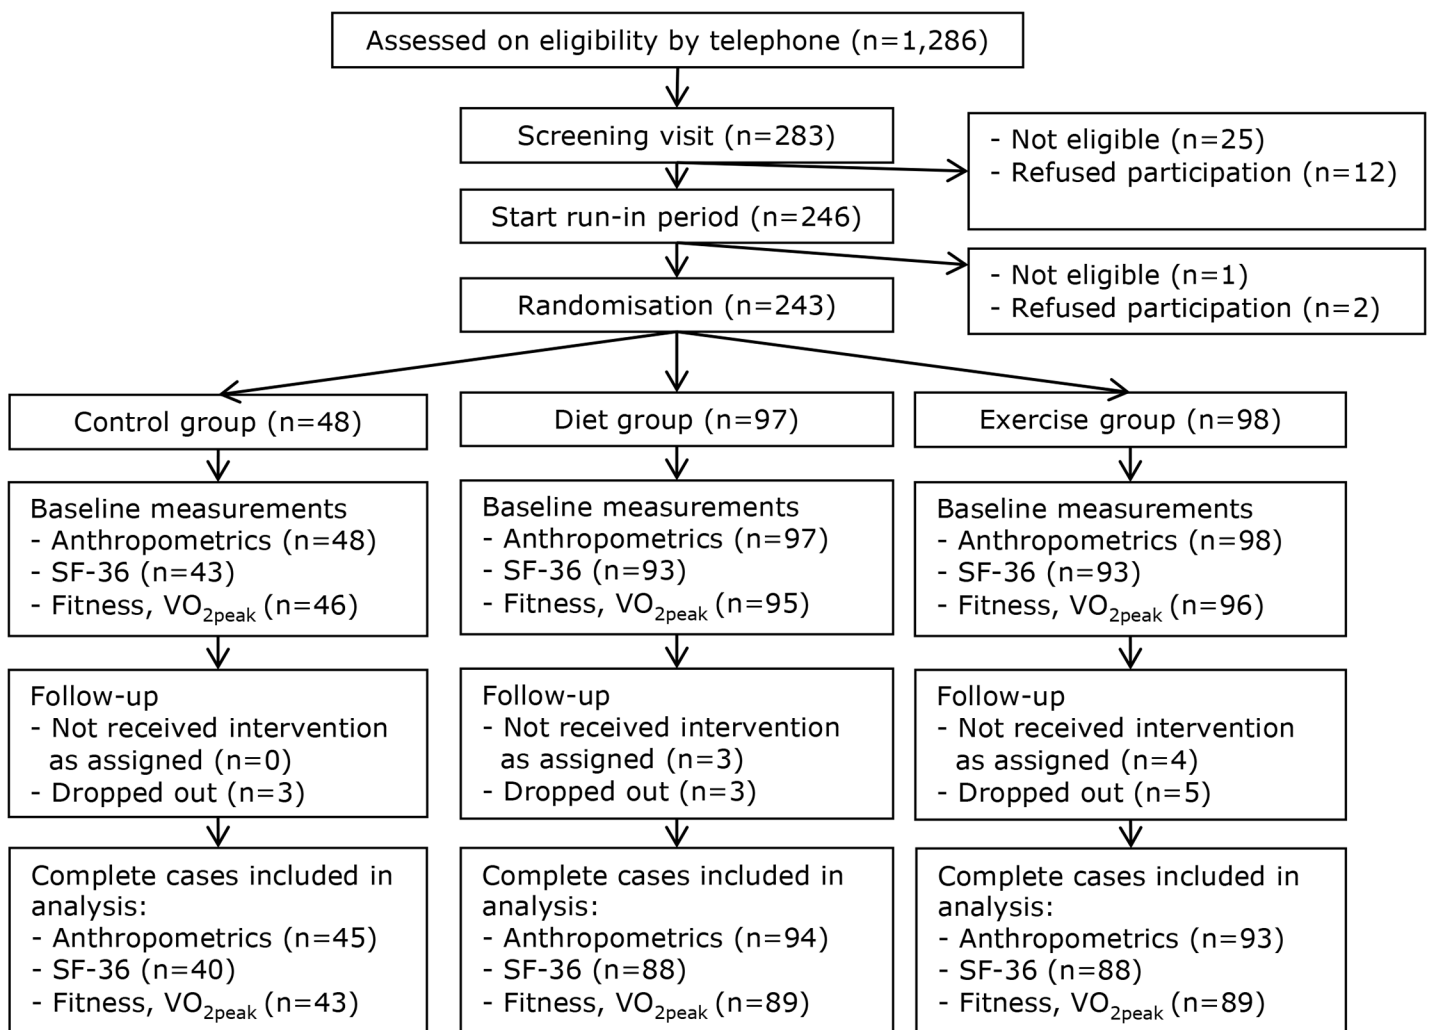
Assessed on eligibility by telephone (n=1,286)

Screening visit (n=283)

- Not eligible (n=25)
- Refused participation (n=12)

Start run-in period (n=246)

- Not eligible (n=1)
- Refused participation (n=2)

Randomisation (n=243)

Control group (n=48)

Baseline measurements
- Anthropometrics (n=48)
- SF-36 (n=43)
- Fitness, $VO_{2peak}$ (n=46)

Follow-up
- Not received intervention as assigned (n=0)
- Dropped out (n=3)

Complete cases included in analysis:
- Anthropometrics (n=45)
- SF-36 (n=40)
- Fitness, $VO_{2peak}$ (n=43)

Diet group (n=97)

Baseline measurements
- Anthropometrics (n=97)
- SF-36 (n=93)
- Fitness, $VO_{2peak}$ (n=95)

Follow-up
- Not received intervention as assigned (n=3)
- Dropped out (n=3)

Complete cases included in analysis:
- Anthropometrics (n=94)
- SF-36 (n=88)
- Fitness, $VO_{2peak}$ (n=89)

Exercise group (n=98)

Baseline measurements
- Anthropometrics (n=98)
- SF-36 (n=93)
- Fitness, $VO_{2peak}$ (n=96)

Follow-up
- Not received intervention as assigned (n=4)
- Dropped out (n=5)

Complete cases included in analysis:
- Anthropometrics (n=93)
- SF-36 (n=88)
- Fitness, $VO_{2peak}$ (n=89)